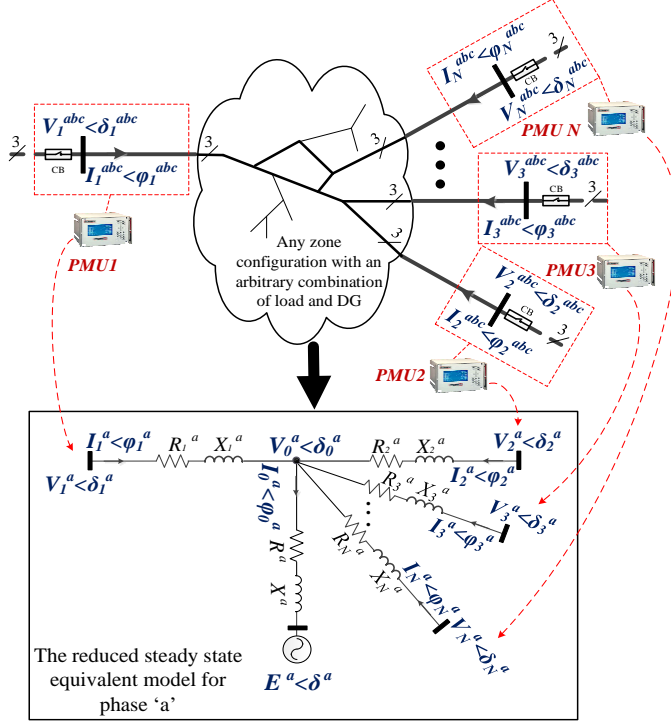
$V_1^{abc}<\delta_1^{abc}$

CB

$I_1^{abc}<\varphi_1^{abc}$

3

PMU1

Any zone configuration with an arbitrary combination of load and DG

3

3

$I_N^{abc}\angle\varphi_N^{abc}$

CB

$V_N^{abc}\angle\delta_N^{abc}$

3

PMU N

$V_3^{abc}<\delta_3^{abc}$

CB

3

$I_3^{abc}<\varphi_3^{abc}$

3

3

$V_2^{abc}\angle\delta_2^{abc}$

CB

$I_2^{abc}\angle\varphi_2^{abc}$

3

PMU3

PMU2

$I_1^a<\varphi_1^a$

$R_1^a$

$X_1^a$

$V_0^a<\delta_0^a$

$R_2^a$

$X_2^a$

$V_2^a<\delta_2^a$

$V_1^a<\delta_1^a$

$I_0^a<\varphi_0^a$

$R_3^a$

$X_3^a$

$I_2^a<\varphi_2^a$

$V_3^a<\delta_3^a$

$I_3^a<\varphi_3^a$

$R^a$

$R_N^a$

$X_N^a$

$X^a$

$I_N^a<\varphi_N^a$

$V_N^a<\delta_N^a$

The reduced steady state equivalent model for phase ‘a’

$E^a<\delta^a$